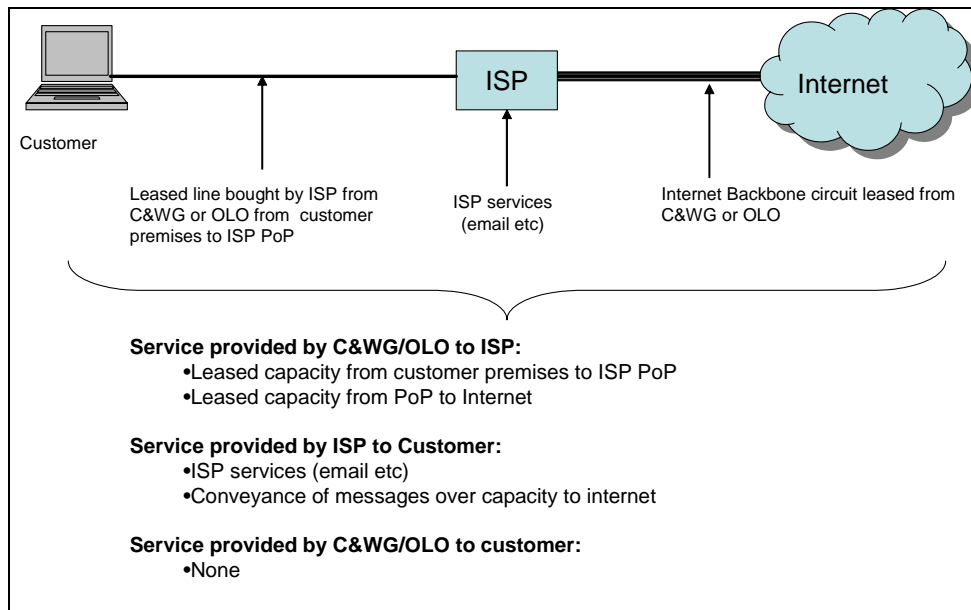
ISP

Internet

Customer

Leased line bought by ISP from C&WG or OLO from customer premises to ISP PoP

ISP services (email etc)

Internet Backbone circuit leased from C&WG or OLO

**Service provided by C&WG/OLO to ISP:**
•Leased capacity from customer premises to ISP PoP
•Leased capacity from PoP to Internet

**Service provided by ISP to Customer:**
•ISP services (email etc)
•Conveyance of messages over capacity to internet

**Service provided by C&WG/OLO to customer:**
•None